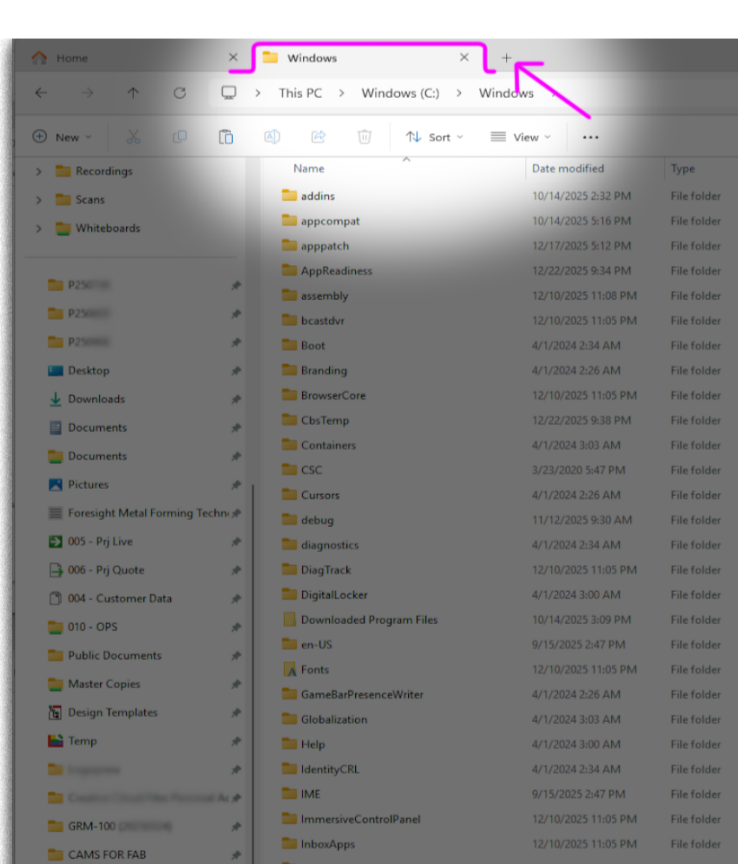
Home × Windows × +

← → ↑ ⟳ This PC > Windows (C:) > Windows

New Sort View ...

Recordings
Scans
Whiteboards

P25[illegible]
P25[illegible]
P25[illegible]
Desktop
Downloads
Documents
Documents
Pictures
Foresight Metal Forming Techn
005 - Prj Live
006 - Prj Quote
004 - Customer Data
010 - OPS
Public Documents
Master Copies
Design Templates
Temp
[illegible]
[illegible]
GRM-100 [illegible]
CAMS FOR FAB

| Name | Date modified | Type |
|---|---|---|
| addins | 10/14/2025 2:32 PM | File folder |
| appcompat | 10/14/2025 5:16 PM | File folder |
| apppatch | 12/17/2025 5:12 PM | File folder |
| AppReadiness | 12/22/2025 9:34 PM | File folder |
| assembly | 12/10/2025 11:08 PM | File folder |
| bcastdvr | 12/10/2025 11:05 PM | File folder |
| Boot | 4/1/2024 2:34 AM | File folder |
| Branding | 4/1/2024 2:26 AM | File folder |
| BrowserCore | 12/10/2025 11:05 PM | File folder |
| CbsTemp | 12/22/2025 9:38 PM | File folder |
| Containers | 4/1/2024 3:03 AM | File folder |
| CSC | 3/23/2020 5:47 PM | File folder |
| Cursors | 4/1/2024 2:26 AM | File folder |
| debug | 11/12/2025 9:30 AM | File folder |
| diagnostics | 4/1/2024 2:34 AM | File folder |
| DiagTrack | 12/10/2025 11:05 PM | File folder |
| DigitalLocker | 4/1/2024 3:00 AM | File folder |
| Downloaded Program Files | 10/14/2025 3:09 PM | File folder |
| en-US | 9/15/2025 2:47 PM | File folder |
| Fonts | 12/10/2025 11:05 PM | File folder |
| GameBarPresenceWriter | 4/1/2024 2:26 AM | File folder |
| Globalization | 4/1/2024 3:03 AM | File folder |
| Help | 4/1/2024 3:00 AM | File folder |
| IdentityCRL | 4/1/2024 2:34 AM | File folder |
| IME | 9/15/2025 2:47 PM | File folder |
| ImmersiveControlPanel | 12/10/2025 11:05 PM | File folder |
| InboxApps | 12/10/2025 11:05 PM | File folder |